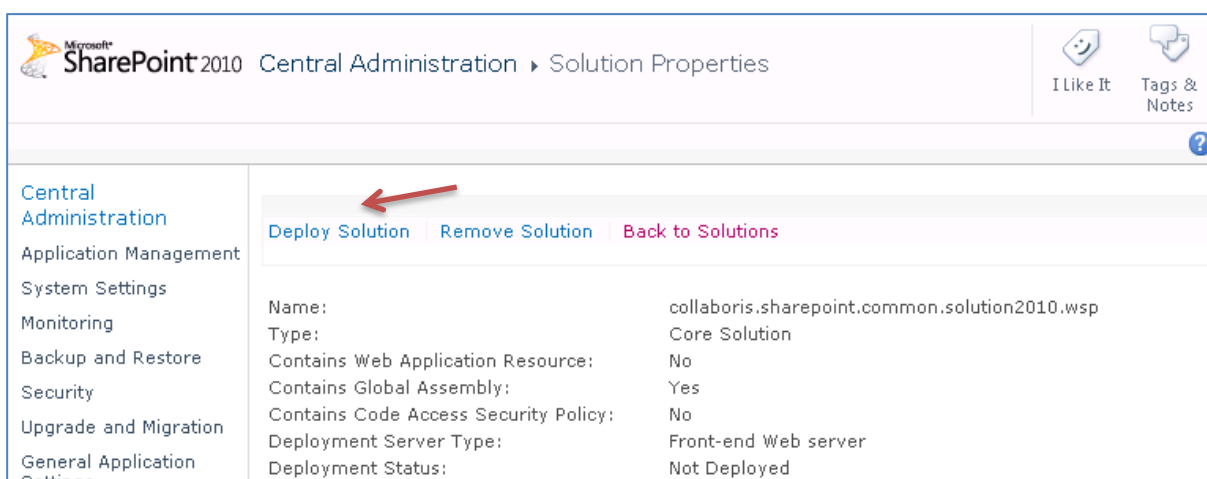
Microsoft SharePoint 2010 Central Administration ▸ Solution Properties

I Like It

Tags & Notes

?

Central Administration

Application Management

System Settings

Monitoring

Backup and Restore

Security

Upgrade and Migration

General Application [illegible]

Deploy Solution | Remove Solution | Back to Solutions

| | |
|---|---|
| Name: | collaboris.sharepoint.common.solution2010.wsp |
| Type: | Core Solution |
| Contains Web Application Resource: | No |
| Contains Global Assembly: | Yes |
| Contains Code Access Security Policy: | No |
| Deployment Server Type: | Front-end Web server |
| Deployment Status: | Not Deployed |